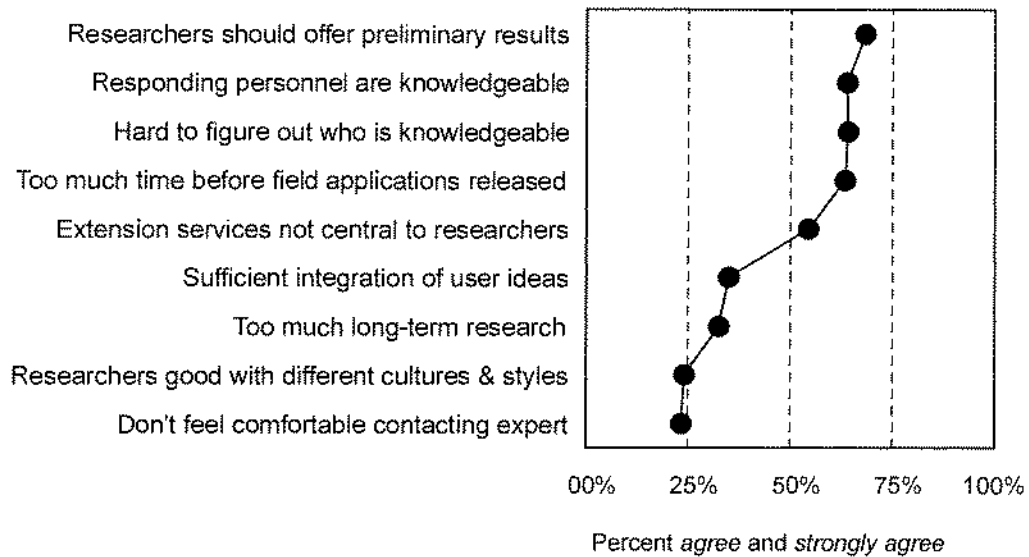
Researchers should offer preliminary results
Responding personnel are knowledgeable
Hard to figure out who is knowledgeable
Too much time before field applications released
Extension services not central to researchers
Sufficient integration of user ideas
Too much long-term research
Researchers good with different cultures & styles
Don't feel comfortable contacting expert

00% 25% 50% 75% 100%

Percent agree and strongly agree